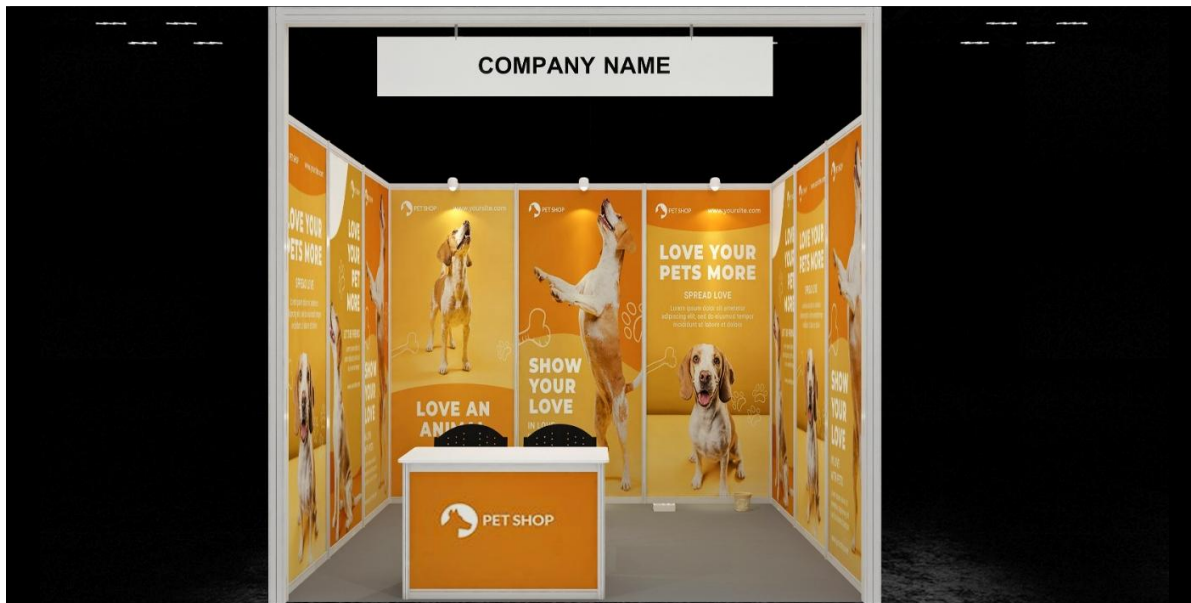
COMPANY NAME

LOVE YOUR PETS MORE

LOVE YOUR PET MORE

SHOW YOUR LOVE

PET SHOP www.yoursite.com

LOVE AN ANI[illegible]

PET SHOP

SHOW YOUR LOVE

IN LO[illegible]

PET SHOP www.yoursite.com

LOVE YOUR PETS MORE

SPREAD LOVE

Lorem ipsum dolor sit amet, consectetur adipiscing elit, sed do eiusmod tempor incididunt ut labore et dolore

LOVE YOUR PET MORE

LOVE YOUR PETS MORE

SHOW YOUR LOVE

PET SHOP